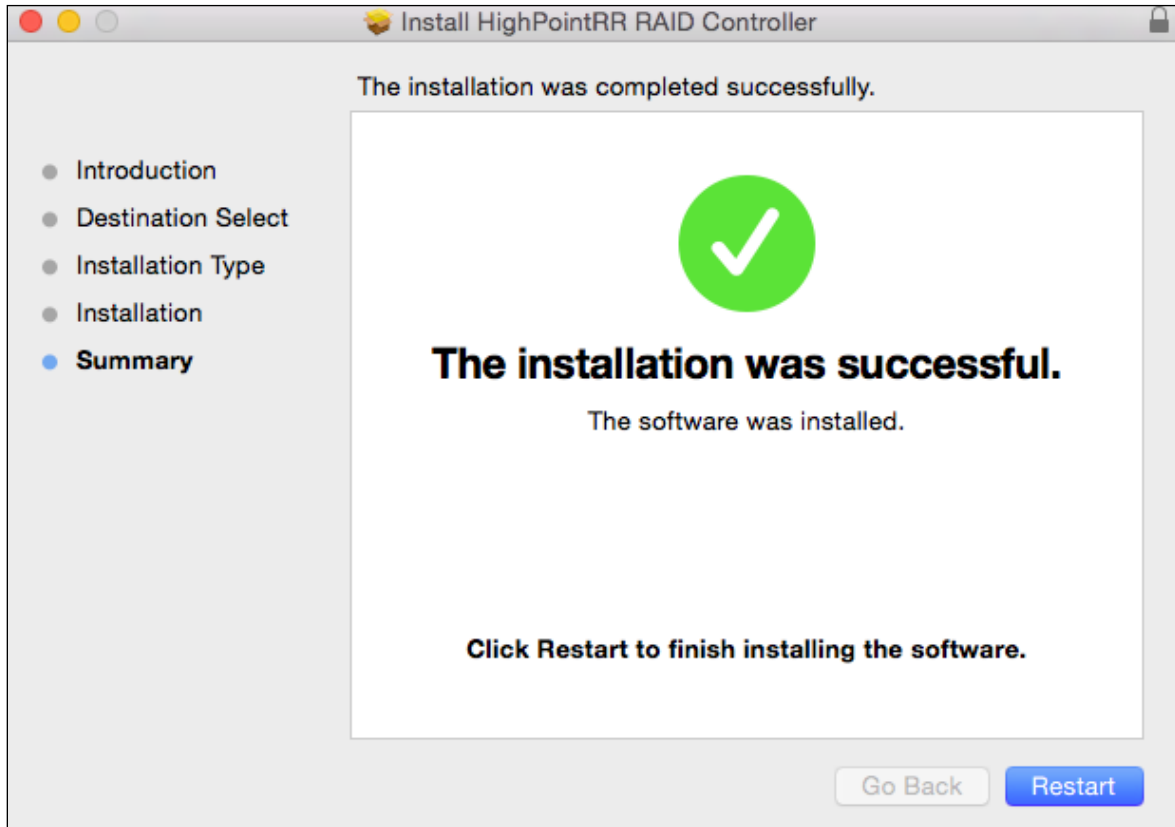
Install HighPointRR RAID Controller

The installation was completed successfully.

Introduction
Destination Select
Installation Type
Installation
Summary

The installation was successful.

The software was installed.

Click Restart to finish installing the software.

Go Back
Restart